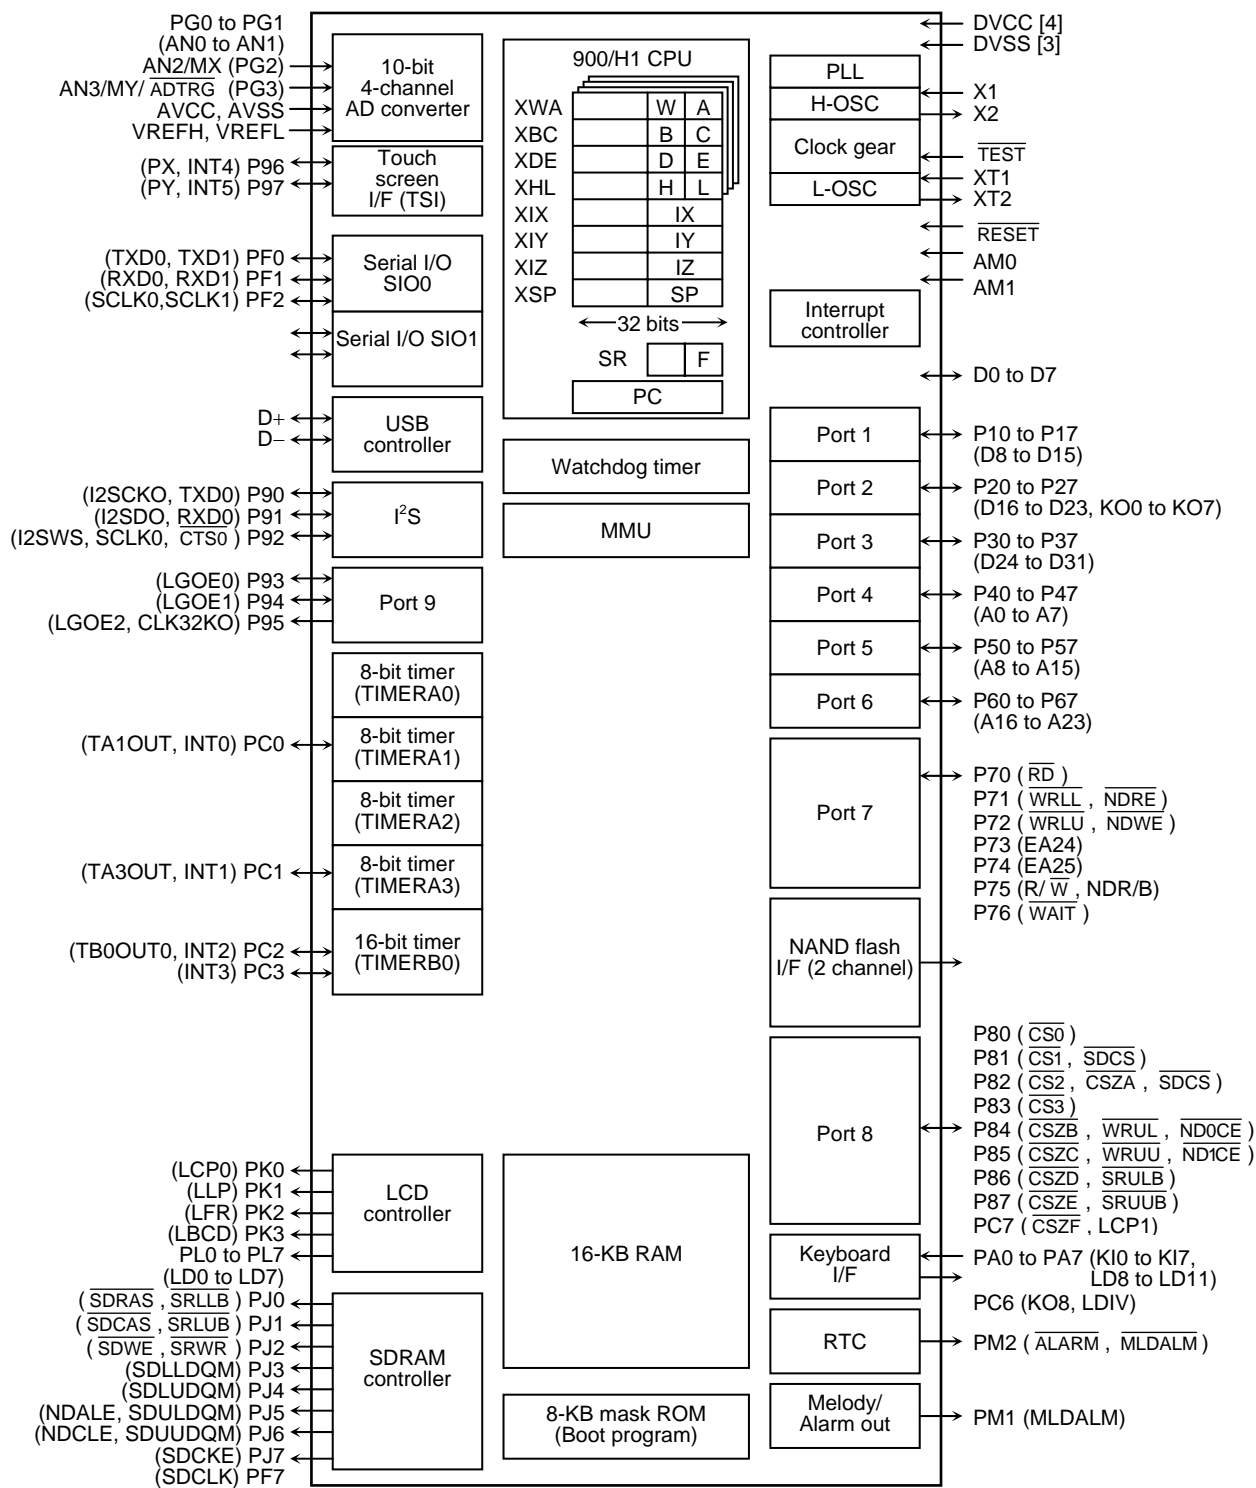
PG0 to PG1
(AN0 to AN1)
AN2/MX (PG2)
AN3/MY/ $\overline{ADTRG}$ (PG3)
AVCC, AVSS
VREFH, VREFL

10-bit
4-channel
AD converter

(PX, INT4) P96
(PY, INT5) P97

Touch
screen
I/F (TSI)

(TXD0, TXD1) PF0
(RXD0, RXD1) PF1
(SCLK0,SCLK1) PF2

Serial I/O
SIO0

Serial I/O SIO1

D+
D−

USB
controller

(I2SCKO, TXD0) P90
(I2SDO, RXD0) P91
(I2SWS, SCLK0, $\overline{CTS0}$ ) P92

I$^2$S

(LGOE0) P93
(LGOE1) P94
(LGOE2, CLK32KO) P95

Port 9

8-bit timer
(TIMERA0)

(TA1OUT, INT0) PC0

8-bit timer
(TIMERA1)

8-bit timer
(TIMERA2)

(TA3OUT, INT1) PC1

8-bit timer
(TIMERA3)

(TB0OUT0, INT2) PC2
(INT3) PC3

16-bit timer
(TIMERB0)

(LCP0) PK0
(LLP) PK1
(LFR) PK2
(LBCD) PK3
PL0 to PL7
(LD0 to LD7)

LCD
controller

( $\overline{SDRAS}$ , $\overline{SRLLB}$ ) PJ0
( $\overline{SDCAS}$ , $\overline{SRLUB}$ ) PJ1
( $\overline{SDWE}$ , $\overline{SRWR}$ ) PJ2
(SDLLDQM) PJ3
(SDLUDQM) PJ4
(NDALE, SDULDQM) PJ5
(NDCLE, SDUUDQM) PJ6
(SDCKE) PJ7
(SDCLK) PF7

SDRAM
controller

900/H1 CPU

| XWA | | W | A |
|---|---|---|---|
| XBC | | B | C |
| XDE | | D | E |
| XHL | | H | L |
| XIX | | IX | |
| XIY | | IY | |
| XIZ | | IZ | |
| XSP | | SP | |

32 bits

SR F

PC

Watchdog timer

MMU

16-KB RAM

8-KB mask ROM
(Boot program)

DVCC [4]
DVSS [3]

PLL
H-OSC
Clock gear
L-OSC

X1
X2
$\overline{TEST}$
XT1
XT2
$\overline{RESET}$
AM0
AM1

Interrupt
controller

D0 to D7

Port 1
P10 to P17
(D8 to D15)

Port 2
P20 to P27
(D16 to D23, KO0 to KO7)

Port 3
P30 to P37
(D24 to D31)

Port 4
P40 to P47
(A0 to A7)

Port 5
P50 to P57
(A8 to A15)

Port 6
P60 to P67
(A16 to A23)

Port 7
P70 ( $\overline{RD}$ )
P71 ( $\overline{WRLL}$ , $\overline{NDRE}$ )
P72 ( $\overline{WRLU}$ , $\overline{NDWE}$ )
P73 (EA24)
P74 (EA25)
P75 (R/ $\overline{W}$ , NDR/B)
P76 ( $\overline{WAIT}$ )

NAND flash
I/F (2 channel)

Port 8
P80 ( $\overline{CS0}$ )
P81 ( $\overline{CS1}$ , $\overline{SDCS}$ )
P82 ( $\overline{CS2}$ , $\overline{CSZA}$ , $\overline{SDCS}$ )
P83 ( $\overline{CS3}$ )
P84 ( $\overline{CSZB}$ , $\overline{WRUL}$ , $\overline{ND0CE}$ )
P85 ( $\overline{CSZC}$ , $\overline{WRUU}$ , $\overline{ND1CE}$ )
P86 ( $\overline{CSZD}$ , $\overline{SRULB}$ )
P87 ( $\overline{CSZE}$ , $\overline{SRUUB}$ )
PC7 ( $\overline{CSZF}$ , LCP1)

Keyboard
I/F
PA0 to PA7 (KI0 to KI7,
LD8 to LD11)
PC6 (KO8, LDIV)

RTC
PM2 ( $\overline{ALARM}$ , $\overline{MLDALM}$ )

Melody/
Alarm out
PM1 (MLDALM)